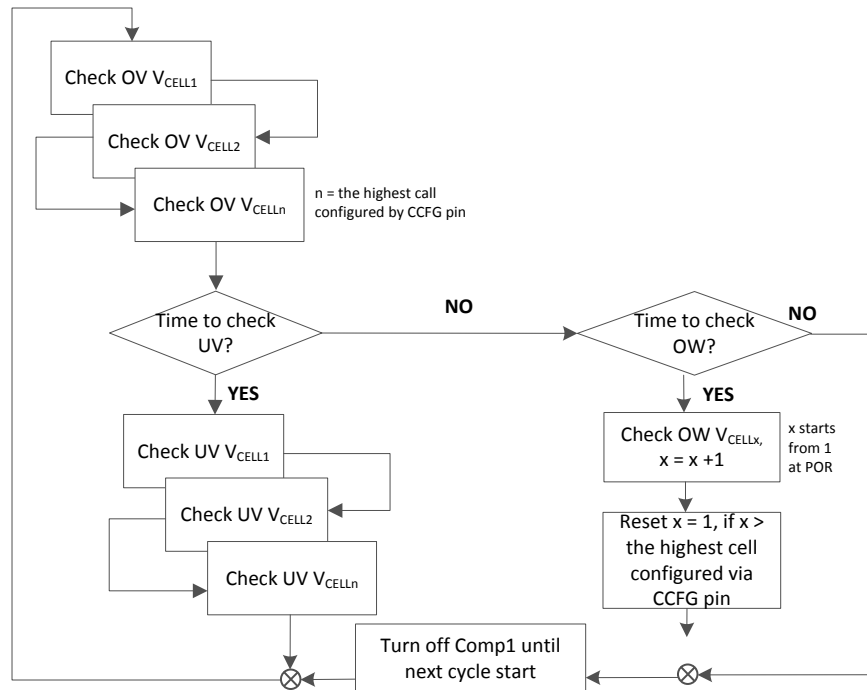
Check OV $V_{CELL1}$

Check OV $V_{CELL2}$

Check OV $V_{CELLn}$

n = the highest call configured by CCFG pin

Time to check UV?

NO

Time to check OW?

NO

YES

YES

Check UV $V_{CELL1}$

Check UV $V_{CELL2}$

Check UV $V_{CELLn}$

Check OW $V_{CELLx}$, x = x +1

x starts from 1 at POR

Reset x = 1, if x > the highest cell configured via CCFG pin

Turn off Comp1 until next cycle start